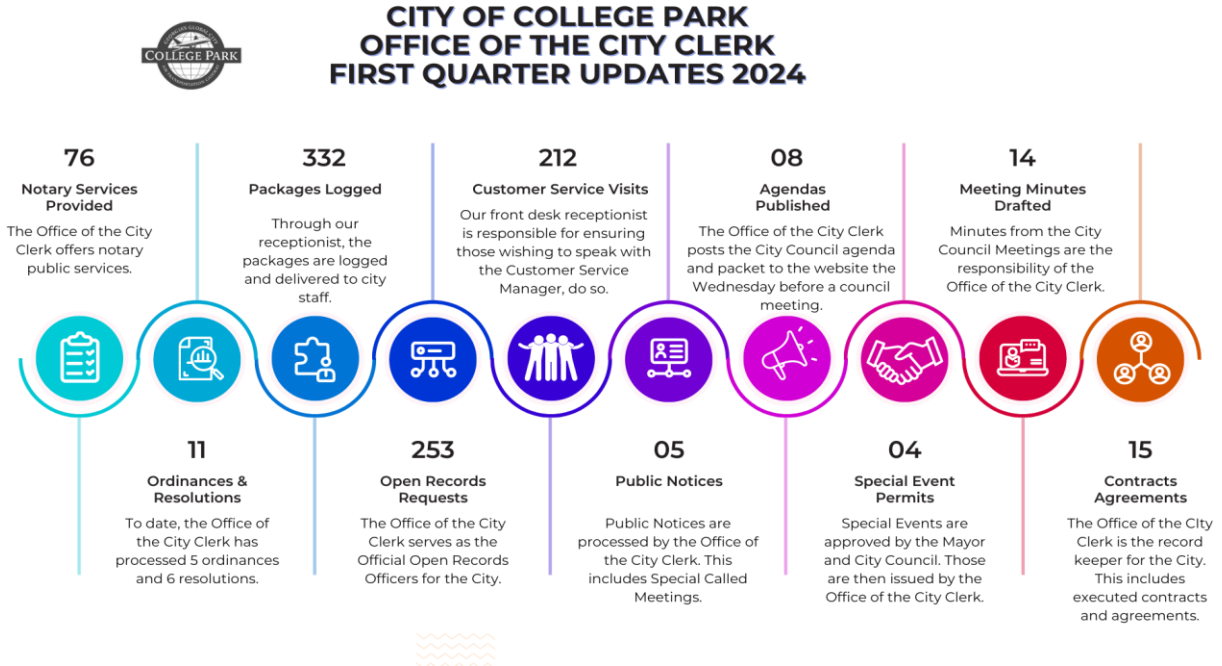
COLLEGE PARK

CITY OF COLLEGE PARK
OFFICE OF THE CITY CLERK
FIRST QUARTER UPDATES 2024

76
Notary Services Provided
The Office of the City Clerk offers notary public services.

332
Packages Logged
Through our receptionist, the packages are logged and delivered to city staff.

212
Customer Service Visits
Our front desk receptionist is responsible for ensuring those wishing to speak with the Customer Service Manager, do so.

08
Agendas Published
The Office of the City Clerk posts the City Council agenda and packet to the website the Wednesday before a council meeting.

14
Meeting Minutes Drafted
Minutes from the City Council Meetings are the responsibility of the Office of the City Clerk.

11
Ordinances & Resolutions
To date, the Office of the City Clerk has processed 5 ordinances and 6 resolutions.

253
Open Records Requests
The Office of the City Clerk serves as the Official Open Records Officers for the City.

05
Public Notices
Public Notices are processed by the Office of the City Clerk. This includes Special Called Meetings.

04
Special Event Permits
Special Events are approved by the Mayor and City Council. Those are then issued by the Office of the City Clerk.

15
Contracts Agreements
The Office of the CIty Clerk is the record keeper for the City. This includes executed contracts and agreements.